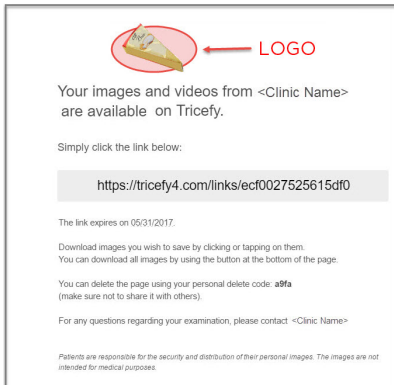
LOGO

Your images and videos from <Clinic Name> are available on Tricefy.

Simply click the link below:

https://tricefy4.com/links/ecf0027525615df0

The link expires on 05/31/2017.

Download images you wish to save by clicking or tapping on them.
You can download all images by using the button at the bottom of the page.

You can delete the page using your personal delete code: **a9fa**
(make sure not to share it with others).

For any questions regarding your examination, please contact <Clinic Name>

Patients are responsible for the security and distribution of their personal images. The images are not intended for medical purposes.